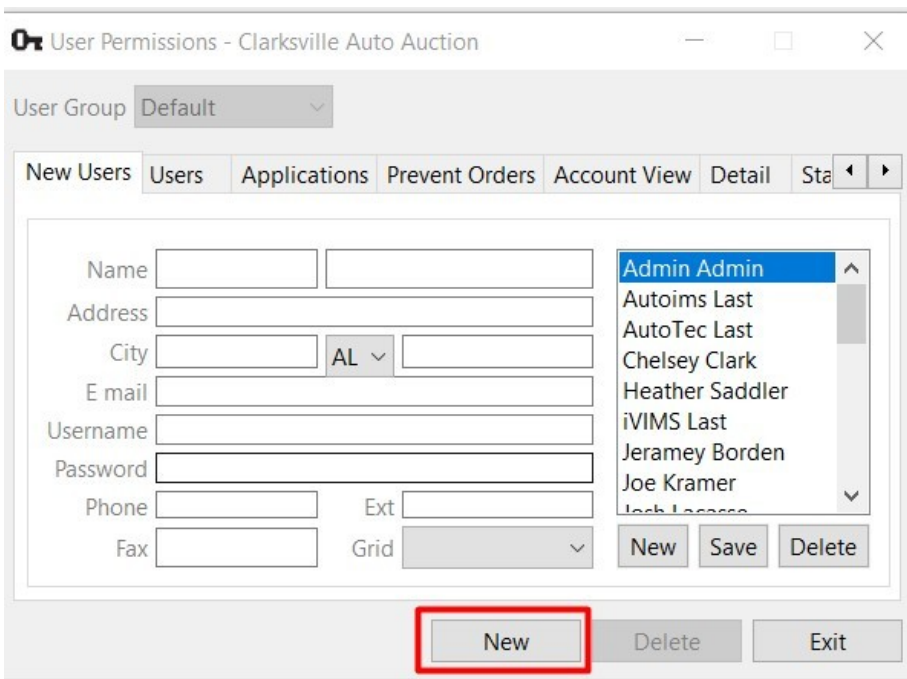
User Permissions - Clarksville Auto Auction

User Group Default

New Users Users Applications Prevent Orders Account View Detail Sta

Name
Address
City AL
E mail
Username
Password
Phone Ext
Fax Grid

Admin Admin
Autoims Last
AutoTec Last
Chelsey Clark
Heather Saddler
iVIMS Last
Jeramey Borden
Joe Kramer
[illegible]

New Save Delete

New Delete Exit